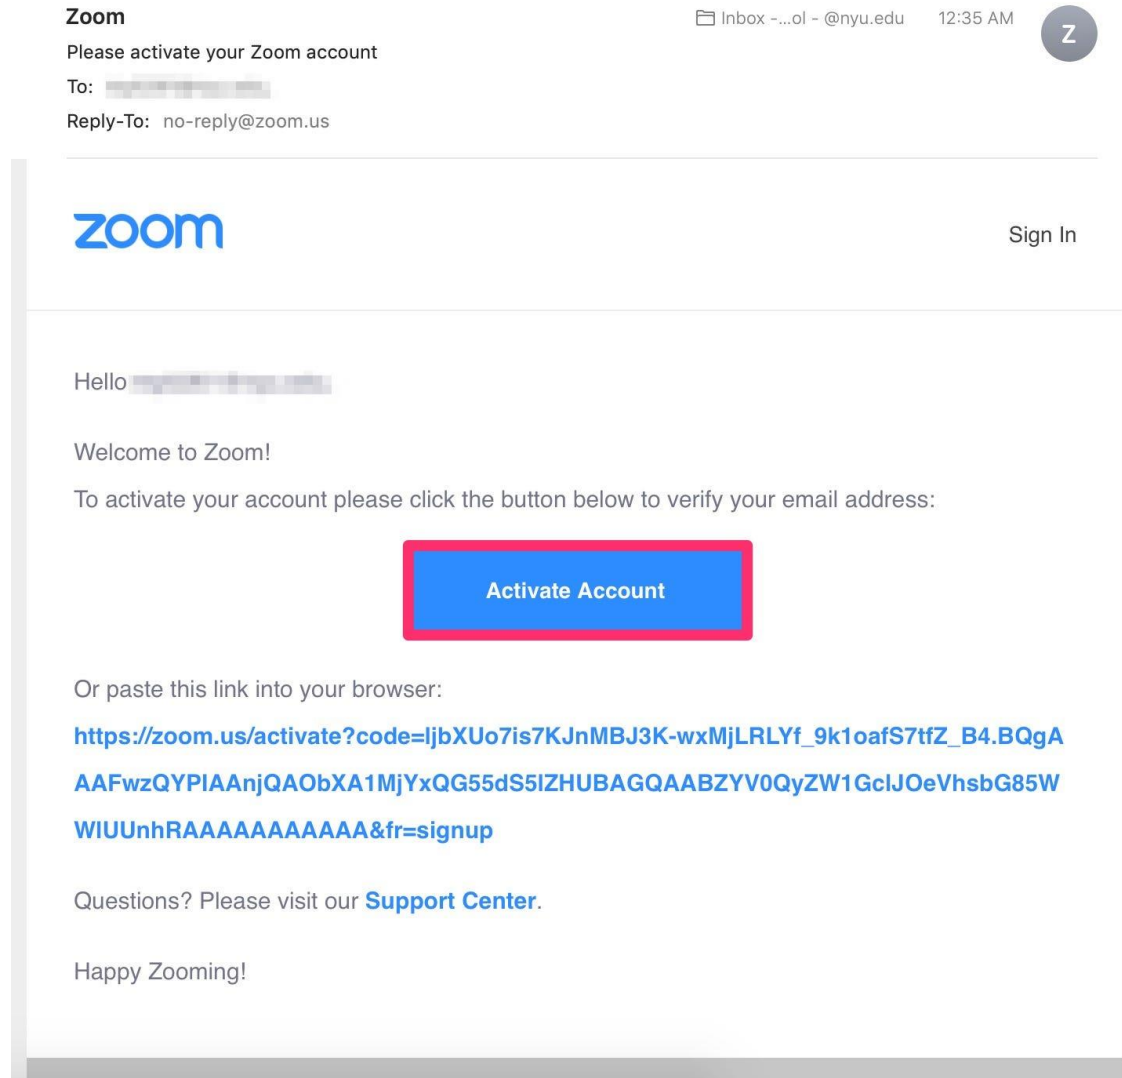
Zoom
Please activate your Zoom account
To: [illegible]
Reply-To: no-reply@zoom.us

Inbox -...ol - @nyu.edu 12:35 AM

Z

zoom

Sign In

Hello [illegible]

Welcome to Zoom!

To activate your account please click the button below to verify your email address:

Activate Account

Or paste this link into your browser:

https://zoom.us/activate?code=ljbXUo7is7KJnMBJ3K-wxMjLRLYf_9k1oafS7tfZ_B4.BQgAAAFwzQYPIAAnjQAObXA1MjYxQG55dS5lZHUBAGQAABZYV0QyZW1GclJOeVhsbG85WWlUUnhRAAAAAAAAAAAA&fr=signup

Questions? Please visit our Support Center.

Happy Zooming!